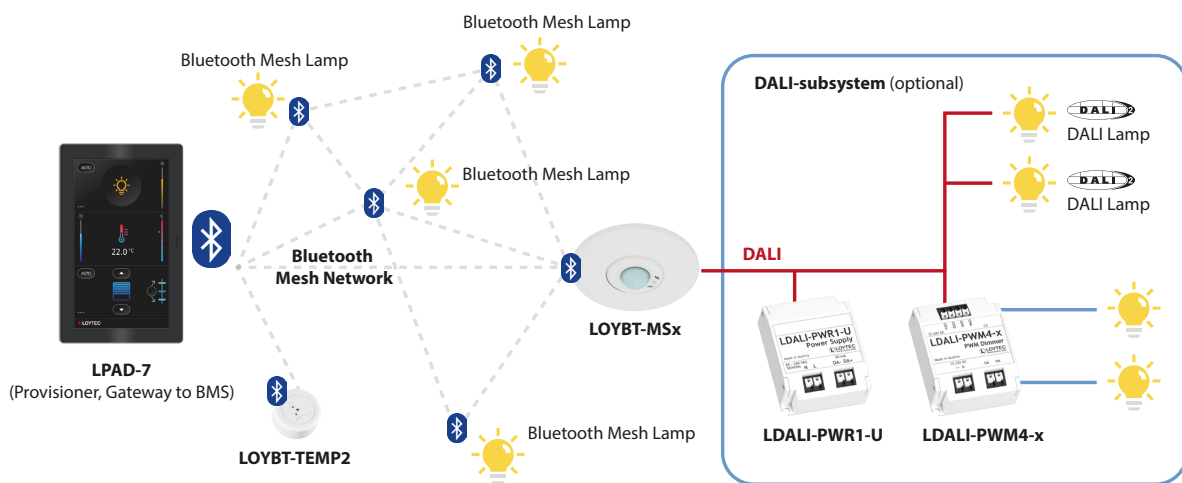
Bluetooth Mesh Lamp

Bluetooth Mesh Lamp

Bluetooth Mesh Lamp

Bluetooth Mesh Network

AUTO

22.0 °C

AUTO

LOYTEC

LPAD-7
(Provisioner, Gateway to BMS)

LOYBT-TEMP2

Bluetooth Mesh Lamp

LOYBT-MSx

DALI-subsystem (optional)

DALI

DALI Lamp

DALI

DALI Lamp

DALI

LDALI-PWR1-U
Power Supply
LOYTEC

LDALI-PWM4-x
PWM Dimmer
LOYTEC

LDALI-PWR1-U

LDALI-PWM4-x